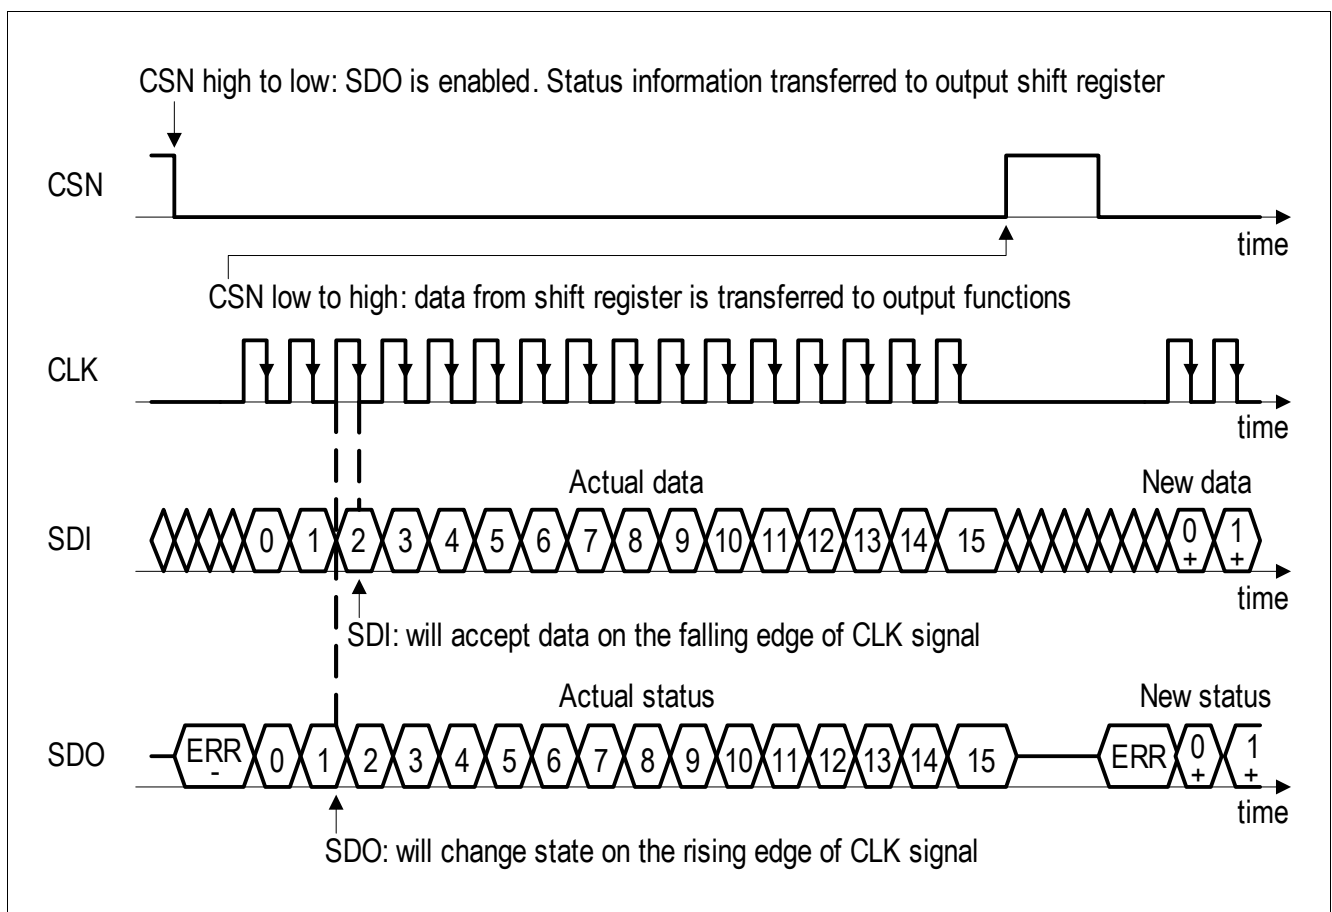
CSN high to low: SDO is enabled. Status information transferred to output shift register

CSN

time

CSN low to high: data from shift register is transferred to output functions

CLK

time

Actual data

New data

SDI

0 1 2 3 4 5 6 7 8 9 10 11 12 13 14 15 0 + 1 +

time

SDI: will accept data on the falling edge of CLK signal

Actual status

New status

SDO

ERR - 0 1 2 3 4 5 6 7 8 9 10 11 12 13 14 15 ERR 0 + 1 +

time

SDO: will change state on the rising edge of CLK signal